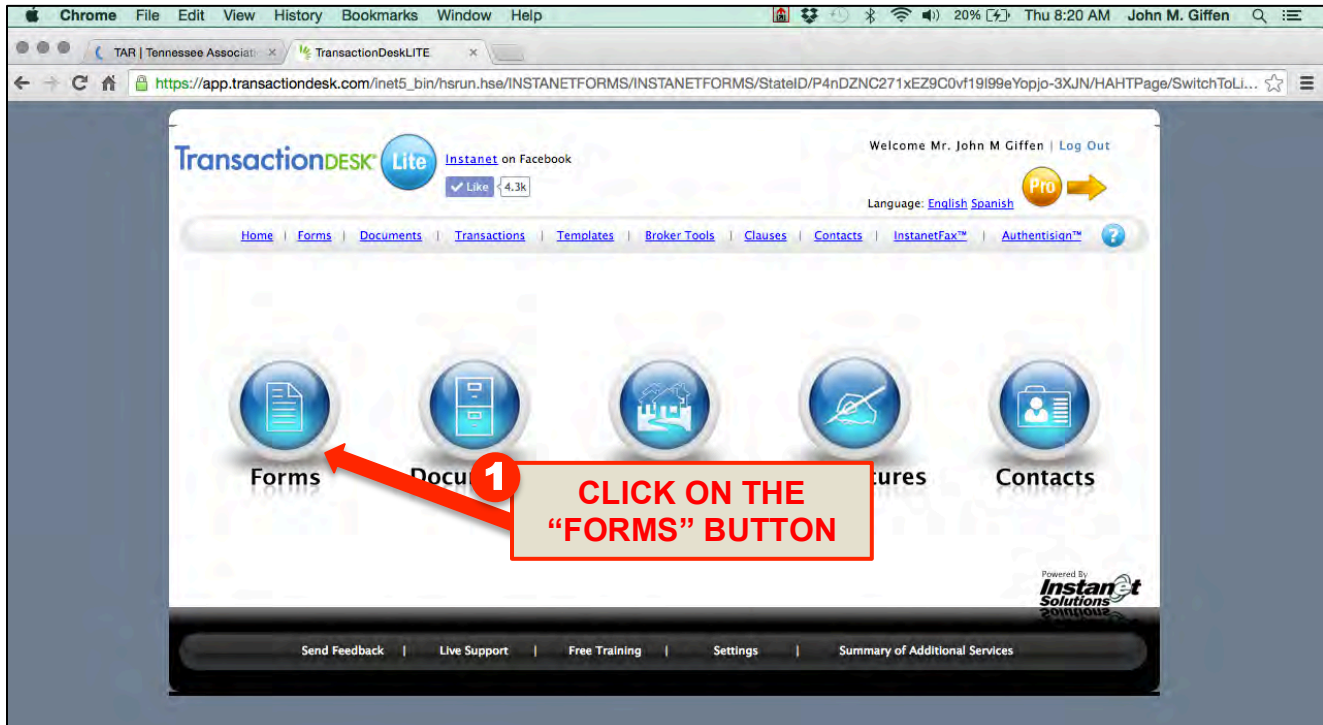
Chrome File Edit View History Bookmarks Window Help 20% Thu 8:20 AM John M. Giffen

TAR | Tennessee Associati × TransactionDeskLITE ×

https://app.transactiondesk.com/inet5_bin/hsrun.hse/INSTANETFORMS/INSTANETFORMS/StateID/P4nDZNC271xEZ9C0vf19I99eYopjo-3XJN/HAHTPage/SwitchToLi...

TransactionDESK Lite Instanet on Facebook Like 4.3k

Welcome Mr. John M Giffen | Log Out

Language: English Spanish Pro

Home | Forms | Documents | Transactions | Templates | Broker Tools | Clauses | Contacts | InstanetFax™ | Authentisign™

Forms Docu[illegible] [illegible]tures Contacts

1

CLICK ON THE "FORMS" BUTTON

Powered By Instanet Solutions

Send Feedback | Live Support | Free Training | Settings | Summary of Additional Services